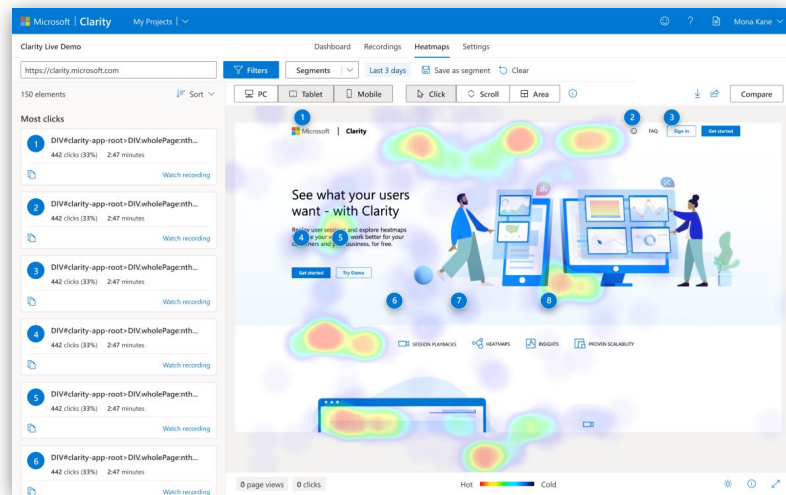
Microsoft | Clarity My Projects | Mona Kane

Clarity Live Demo

Dashboard Recordings Heatmaps Settings

https://clarity.microsoft.com

Filters Segments Last 3 days Save as segment Clear

150 elements Sort

PC Tablet Mobile Click Scroll Area Compare

Most clicks

1 DIV#clarity-app-root>DIV.wholePage:nth... 442 clicks (33%) 2:47 minutes Watch recording

2 DIV#clarity-app-root>DIV.wholePage:nth... 442 clicks (33%) 2:47 minutes Watch recording

3 DIV#clarity-app-root>DIV.wholePage:nth... 442 clicks (33%) 2:47 minutes Watch recording

4 DIV#clarity-app-root>DIV.wholePage:nth... 442 clicks (33%) 2:47 minutes Watch recording

5 DIV#clarity-app-root>DIV.wholePage:nth... 442 clicks (33%) 2:47 minutes Watch recording

6 DIV#clarity-app-root>DIV.wholePage:nth... 442 clicks (33%) 2:47 minutes Watch recording

1 Microsoft | Clarity 2 FAQ 3 Sign in Get started

See what your users want - with Clarity

Replay user sessions and explore heatmaps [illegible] your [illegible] work better for your customers and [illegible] business, for free.

4 5

Get started Try Demo

6 7 8

SESSION PLAYBACKS HEATMAPS INSIGHTS PROVEN SCALABILITY

0 page views 0 clicks Hot Cold